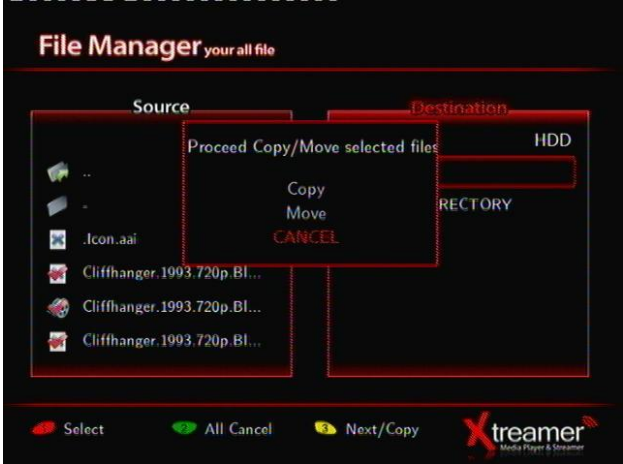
File Manager your all file

Source

..

.

.Icon.aai

Cliffhanger.1993.720p.Bl...

Cliffhanger.1993.720p.Bl...

Cliffhanger.1993.720p.Bl...

Destination

HDD

RECTORY

Proceed Copy/Move selected files

Copy

Move

CANCEL

Select

All Cancel

Next/Copy

Xtreamer
Media Player & Streamer